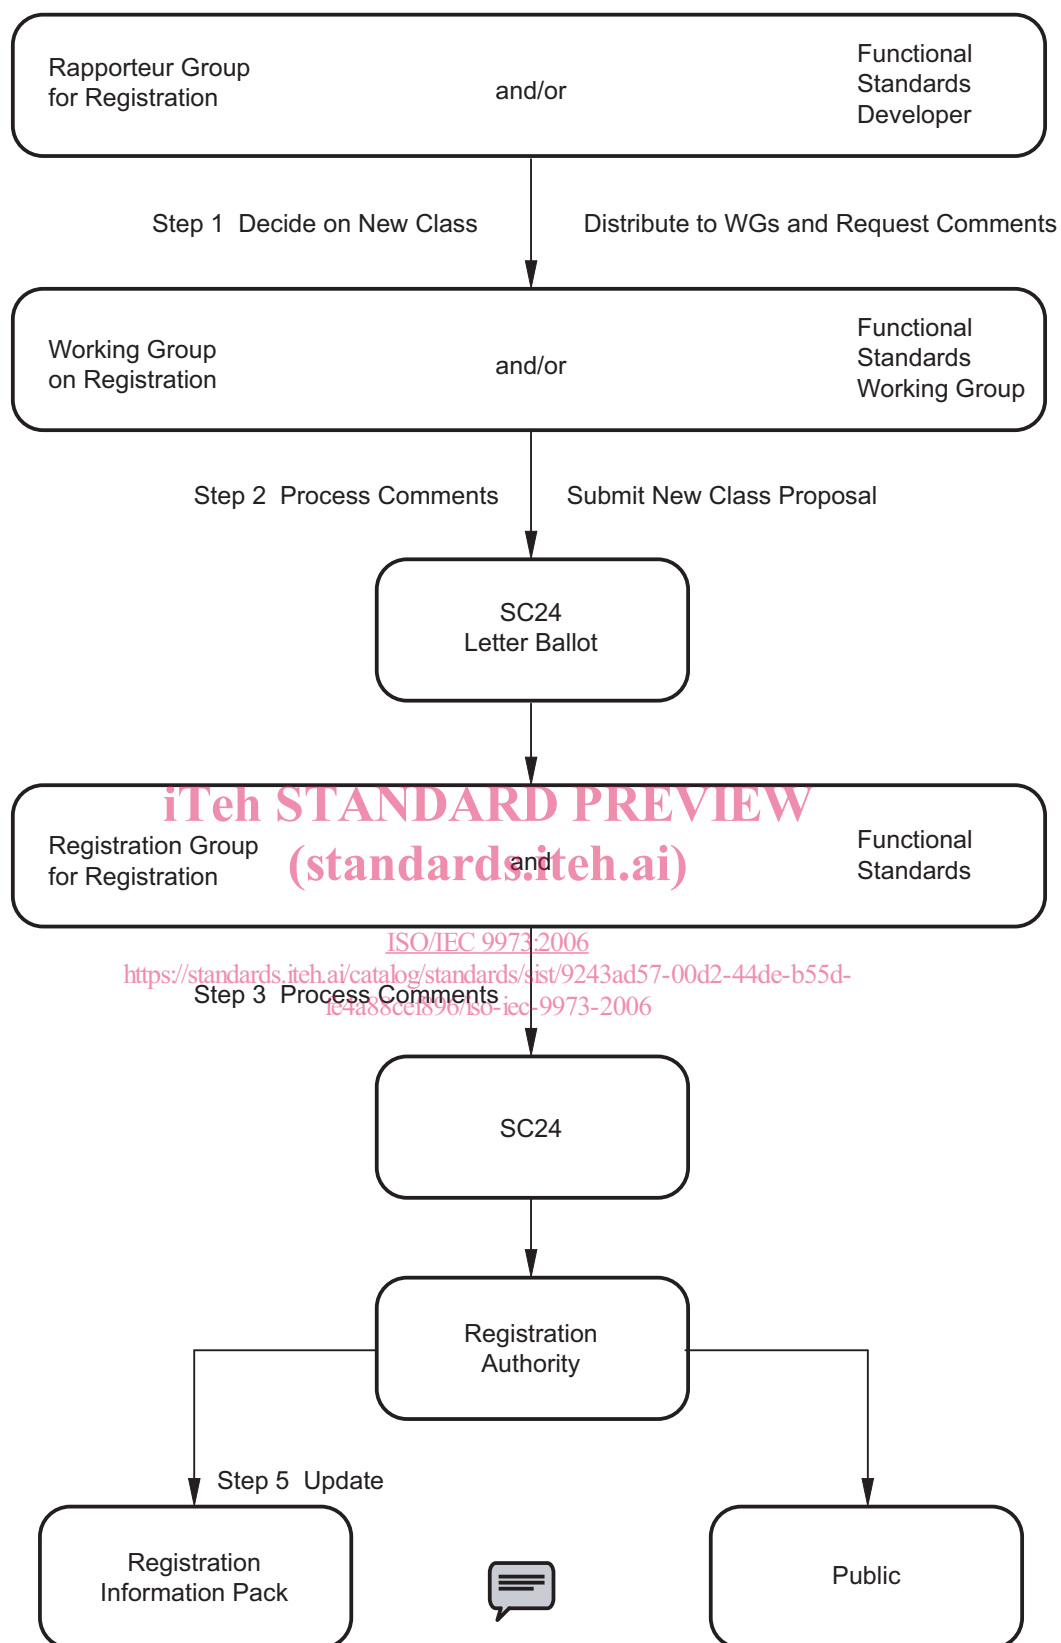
Rapporteur Group for Registration

and/or

Functional Standards Developer

Step 1 Decide on New Class

Distribute to WGs and Request Comments

Working Group on Registration

and/or

Functional Standards Working Group

Step 2 Process Comments

Submit New Class Proposal

SC24 Letter Ballot

iTeh STANDARD PREVIEW

Registration Group for Registration

(standards.iteh.ai)

and

Functional Standards

ISO/IEC 9973:2006

https://standards.iteh.ai/catalog/standards/sist/9243ad57-00d2-44de-b55d-fe4a88ce1896/iso-iec-9973-2006

Step 3 Process Comments

SC24

Registration Authority

Step 5 Update

Registration Information Pack

Public